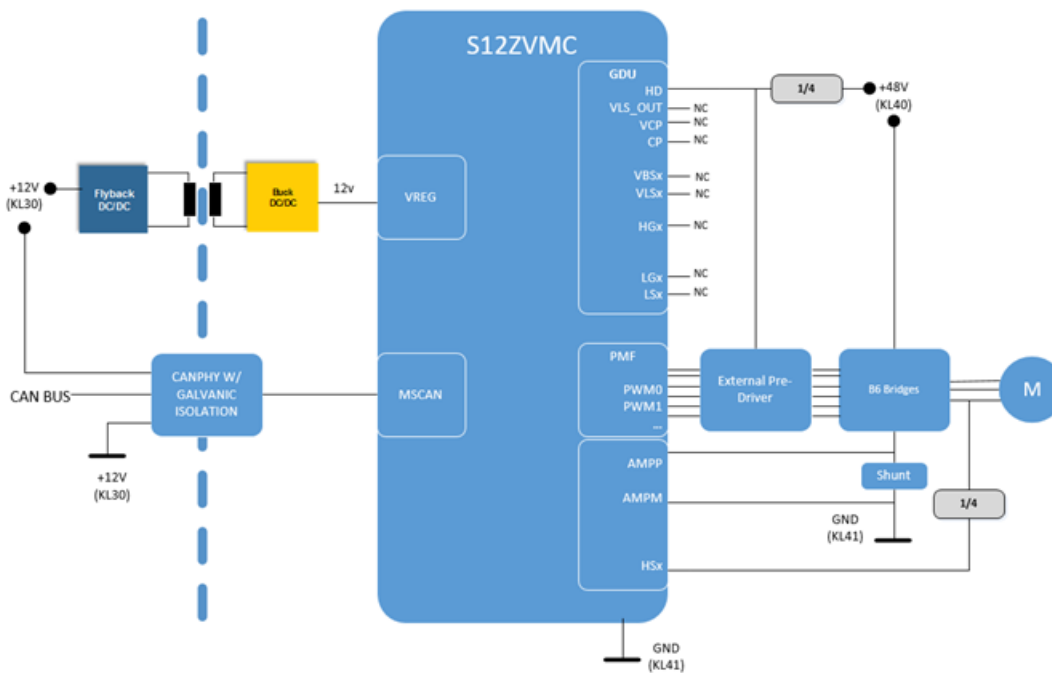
S12ZVMC

GDU
HD
VLS_OUT
VCP
CP
VBSx
VLSx
HGx
LGx
LSx

NC
NC
NC
NC
NC
NC
NC
NC
NC

1/4
+48V
(KL40)

+12V
(KL30)

Flyback
DC/DC

Buck
DC/DC

12v

VREG

CANPHY W/
GALVANIC
ISOLATION

CAN BUS

+12V
(KL30)

MSCAN

PMF
PWM0
PWM1
...

External Pre-Driver

B6 Bridges

M

AMPP
AMPM
HSx

Shunt

1/4

GND
(KL41)

GND
(KL41)